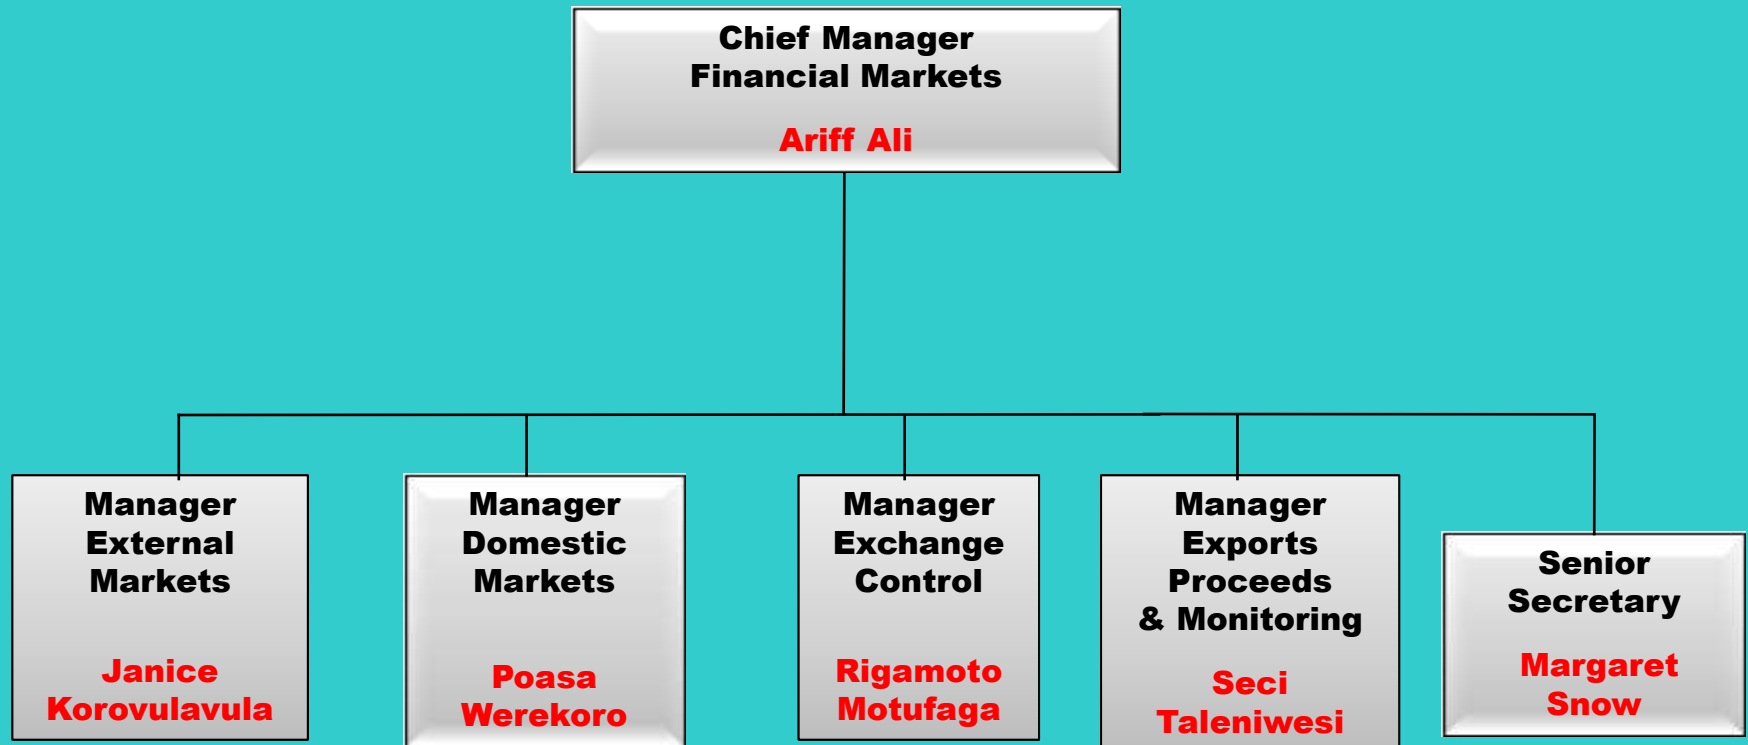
Chief Manager
Financial Markets

Ariff Ali

Manager
External
Markets

Janice
Korovulavula

Manager
Domestic
Markets

Poasa
Werekoro

Manager
Exchange
Control

Rigamoto
Motufaga

Manager
Exports
Proceeds
& Monitoring

Seci
Taleniwesi

Senior
Secretary

Margaret
Snow